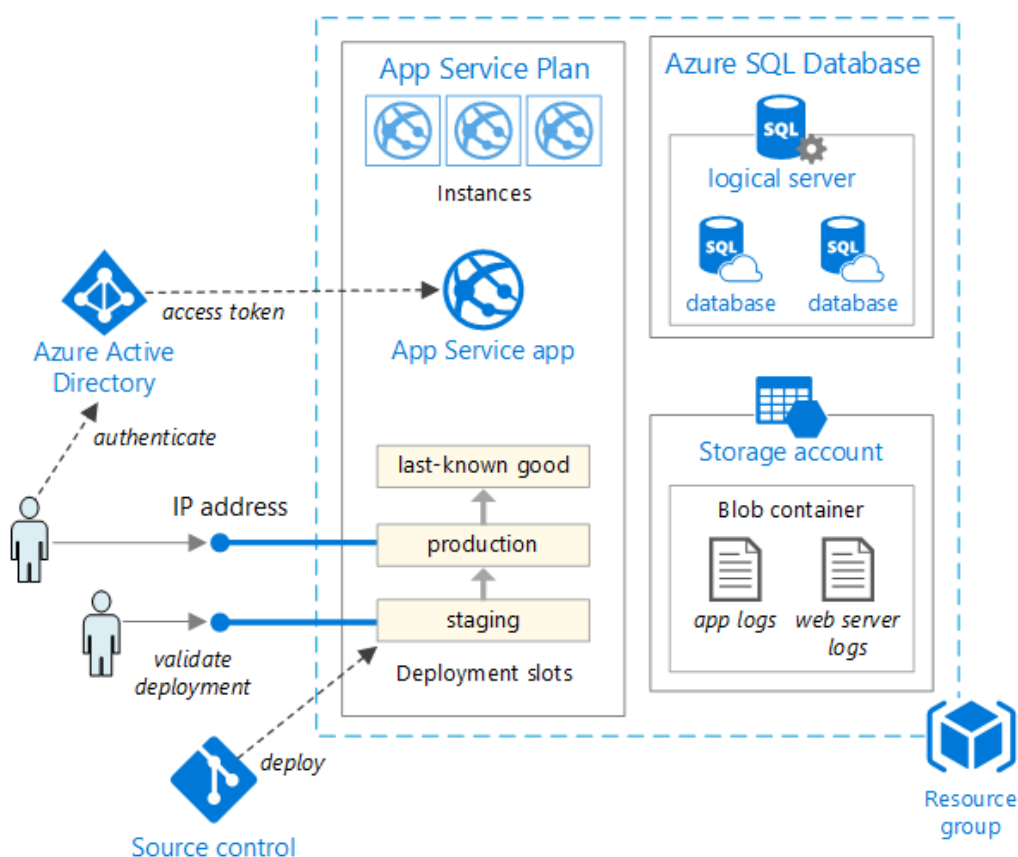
App Service Plan

Instances

App Service app

last-known good

production

staging

Deployment slots

Azure SQL Database

SQL

logical server

SQL

database

SQL

database

Storage account

Blob container

app logs

web server logs

Azure Active Directory

access token

authenticate

IP address

validate deployment

deploy

Source control

Resource group